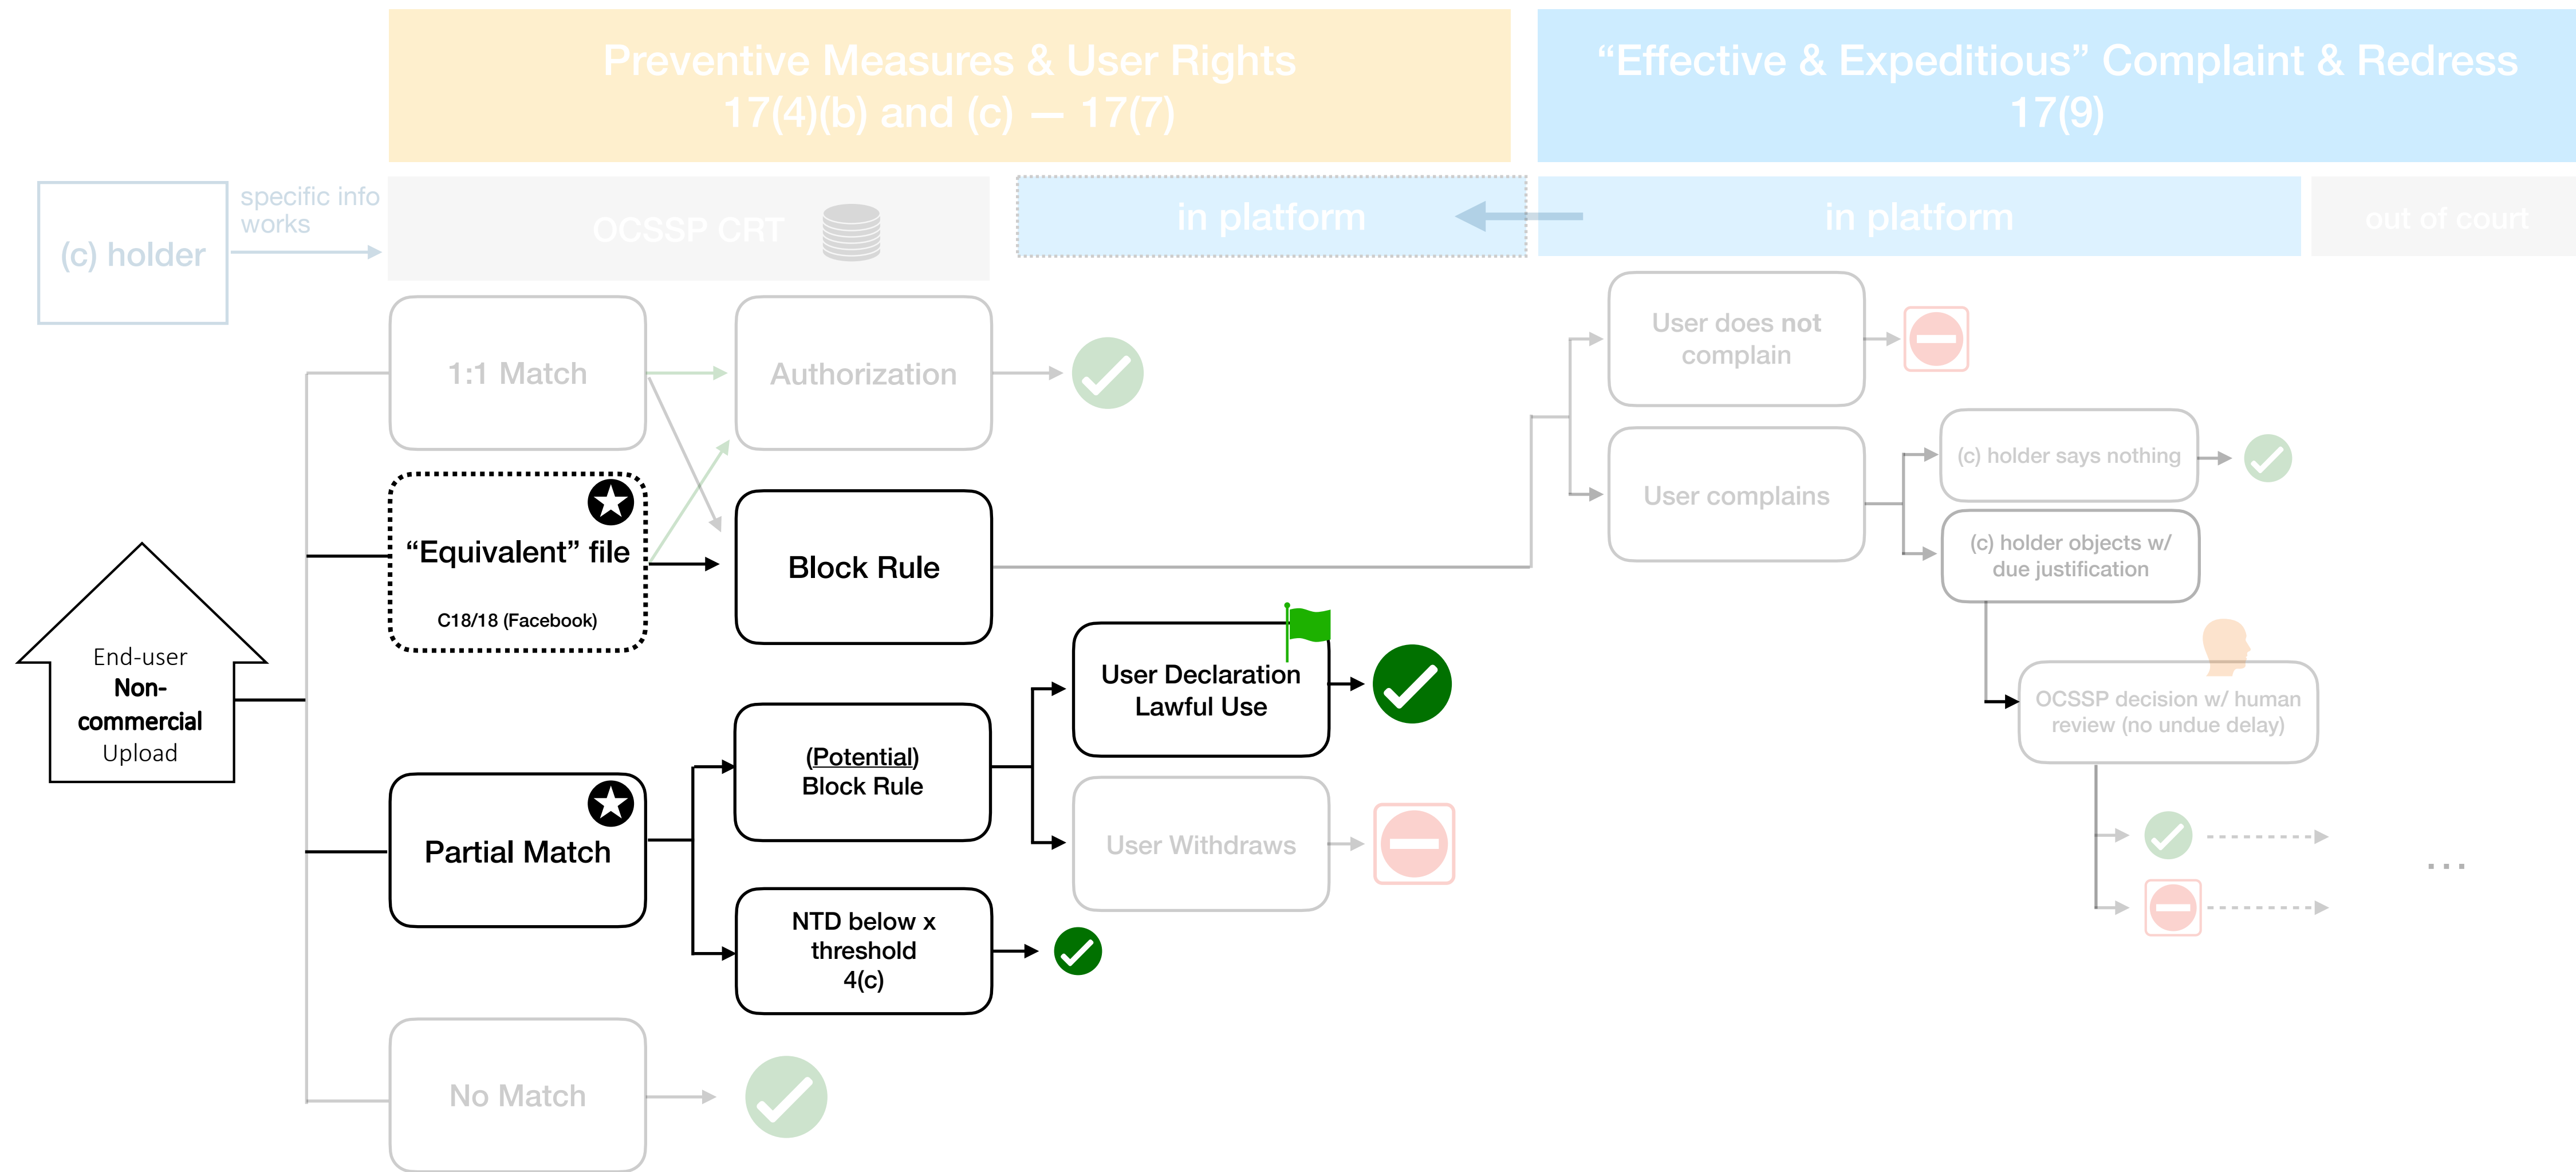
Preventive Measures & User Rights
17(4)(b) and (c) — 17(7)

“Effective & Expeditious” Complaint & Redress
17(9)

(c) holder

specific info works

OCSSP CRT

in platform

in platform

out of court

1:1 Match

Authorization

“Equivalent” file

C18/18 (Facebook)

Block Rule

User does not complain

User complains

(c) holder says nothing

(c) holder objects w/ due justification

OCSSP decision w/ human review (no undue delay)

End-user Non-commercial Upload

User Declaration Lawful Use

(Potential) Block Rule

User Withdraws

Partial Match

NTD below x threshold 4(c)

No Match

. . .